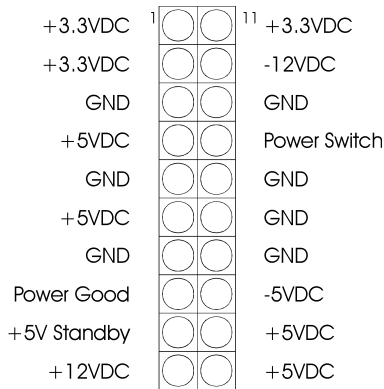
| | | | |
|---|---|---|---|
| +3.3VDC | 1 | 11 | +3.3VDC |
| +3.3VDC | | | -12VDC |
| GND | | | GND |
| +5VDC | | | Power Switch |
| GND | | | GND |
| +5VDC | | | GND |
| GND | | | GND |
| Power Good | | | -5VDC |
| +5V Standby | | | +5VDC |
| +12VDC | | | +5VDC |